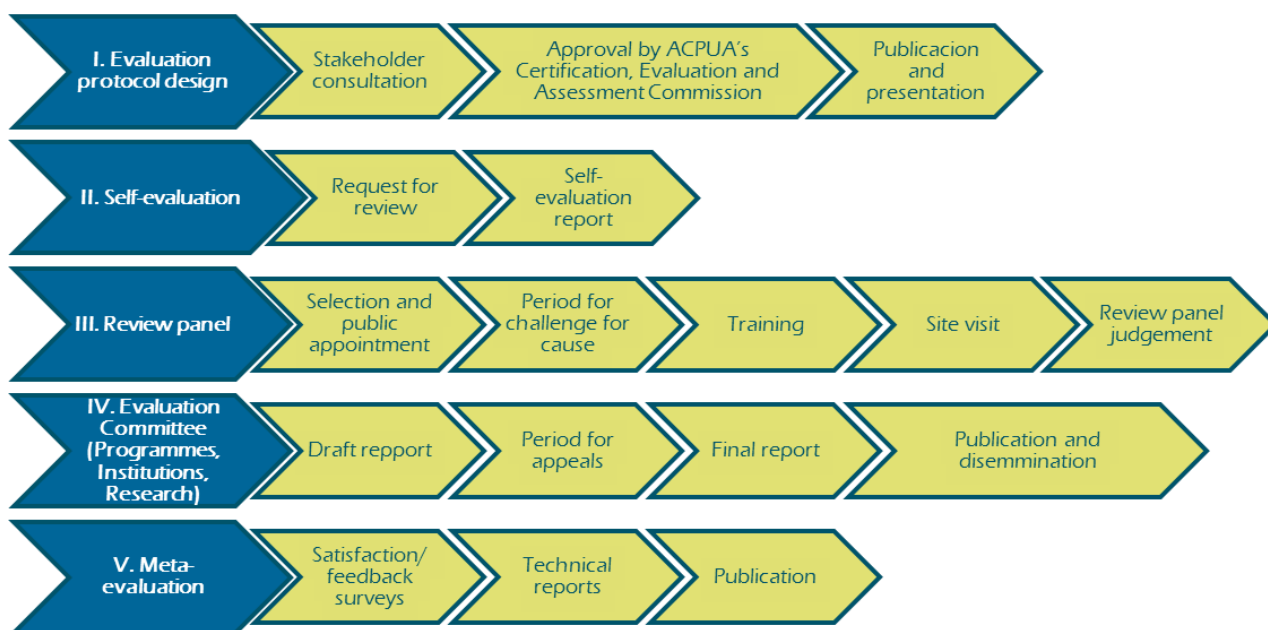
I. Evaluation protocol design

Stakeholder consultation

Approval by ACPUA's Certification, Evaluation and Assessment Commission

Publicacion and presentation

II. Self-evaluation

Request for review

Self-evaluation report

III. Review panel

Selection and public appointment

Period for challenge for cause

Training

Site visit

Review panel judgement

IV. Evaluation Committee (Programmes, Institutions, Research)

Draft repport

Period for appeals

Final report

Publication and disemmination

V. Meta-evaluation

Satisfaction/ feedback surveys

Technical reports

Publication